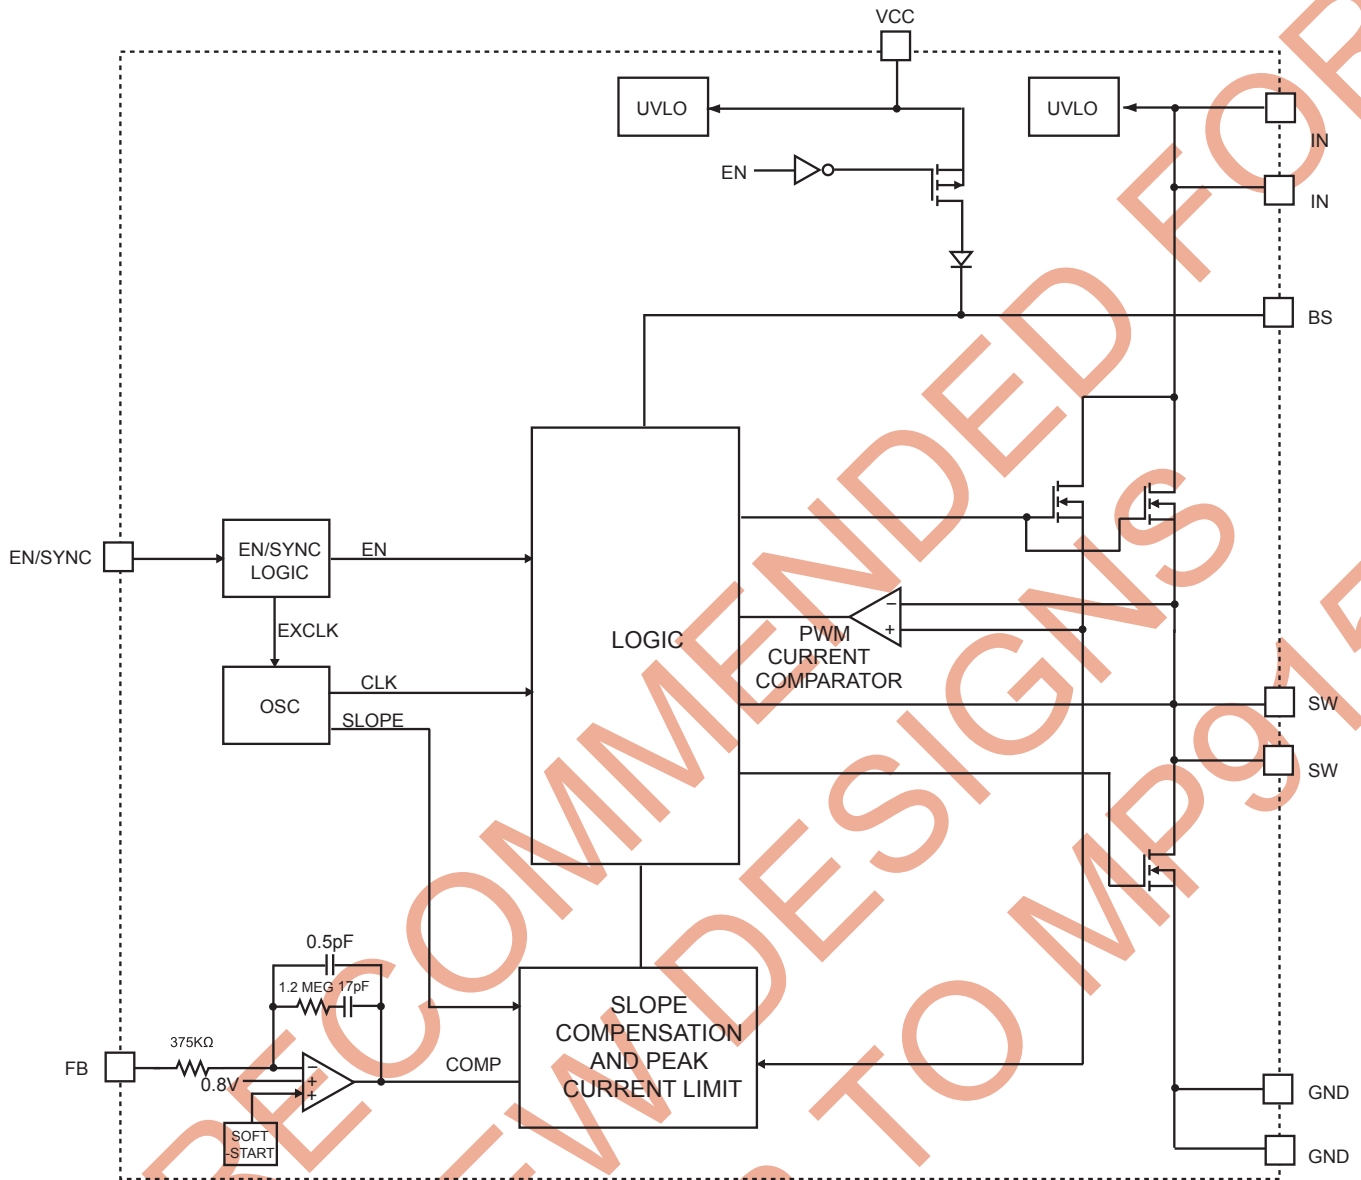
VCC

UVLO

UVLO

IN

IN

EN

BS

EN/SYNC

EN/SYNC LOGIC

EN

EXCLK

LOGIC

PWM CURRENT COMPARATOR

OSC

CLK

SLOPE

SW

SW

0.5pF

1.2 MEG 17pF

SLOPE COMPENSATION AND PEAK CURRENT LIMIT

FB

375KΩ

0.8V

COMP

SOFT START

GND

GND

NOT RECOMMENDED FOR NEW DESIGNS REFER TO MP91